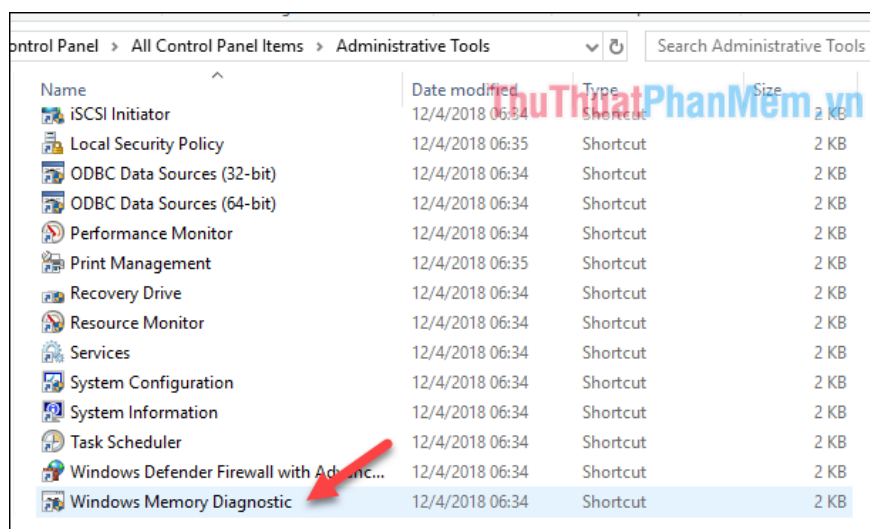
ontrol Panel > All Control Panel Items > Administrative Tools

Search Administrative Tools

| Name | Date modified | Type | Size |
|---|---|---|---|
| iSCSI Initiator | 12/4/2018 06:34 | Shortcut | 2 KB |
| Local Security Policy | 12/4/2018 06:35 | Shortcut | 2 KB |
| ODBC Data Sources (32-bit) | 12/4/2018 06:34 | Shortcut | 2 KB |
| ODBC Data Sources (64-bit) | 12/4/2018 06:34 | Shortcut | 2 KB |
| Performance Monitor | 12/4/2018 06:34 | Shortcut | 2 KB |
| Print Management | 12/4/2018 06:35 | Shortcut | 2 KB |
| Recovery Drive | 12/4/2018 06:34 | Shortcut | 2 KB |
| Resource Monitor | 12/4/2018 06:34 | Shortcut | 2 KB |
| Services | 12/4/2018 06:34 | Shortcut | 2 KB |
| System Configuration | 12/4/2018 06:34 | Shortcut | 2 KB |
| System Information | 12/4/2018 06:34 | Shortcut | 2 KB |
| Task Scheduler | 12/4/2018 06:34 | Shortcut | 2 KB |
| Windows Defender Firewall with Advanc... | 12/4/2018 06:34 | Shortcut | 2 KB |
| Windows Memory Diagnostic | 12/4/2018 06:34 | Shortcut | 2 KB |

ThuThuatPhanMem.vn